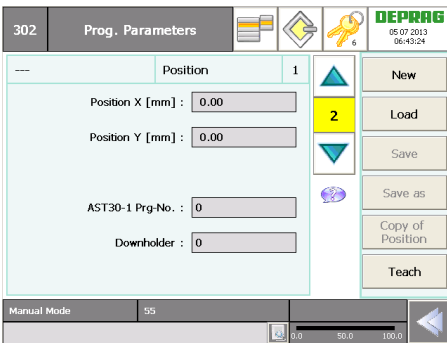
302 Prog. Parameters

6

DEPRAG
05.07.2013
06:43:24

--- Position 1

Position X [mm] : 0.00

Position Y [mm] : 0.00

AST30-1 Prg-No. : 0

Downholder : 0

2

New

Load

Save

Save as

Copy of Position

Teach

Manual Mode 55

0.0 50.0 100.0